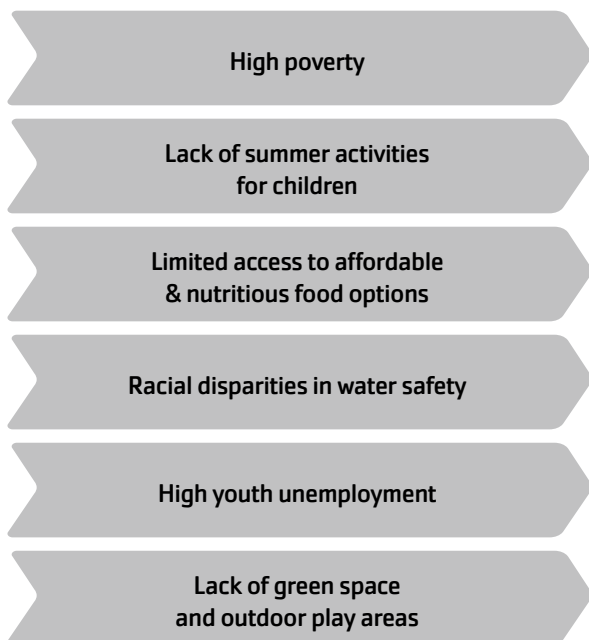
High poverty

Lack of summer activities for children

Limited access to affordable & nutritious food options

Racial disparities in water safety

High youth unemployment

Lack of green space and outdoor play areas